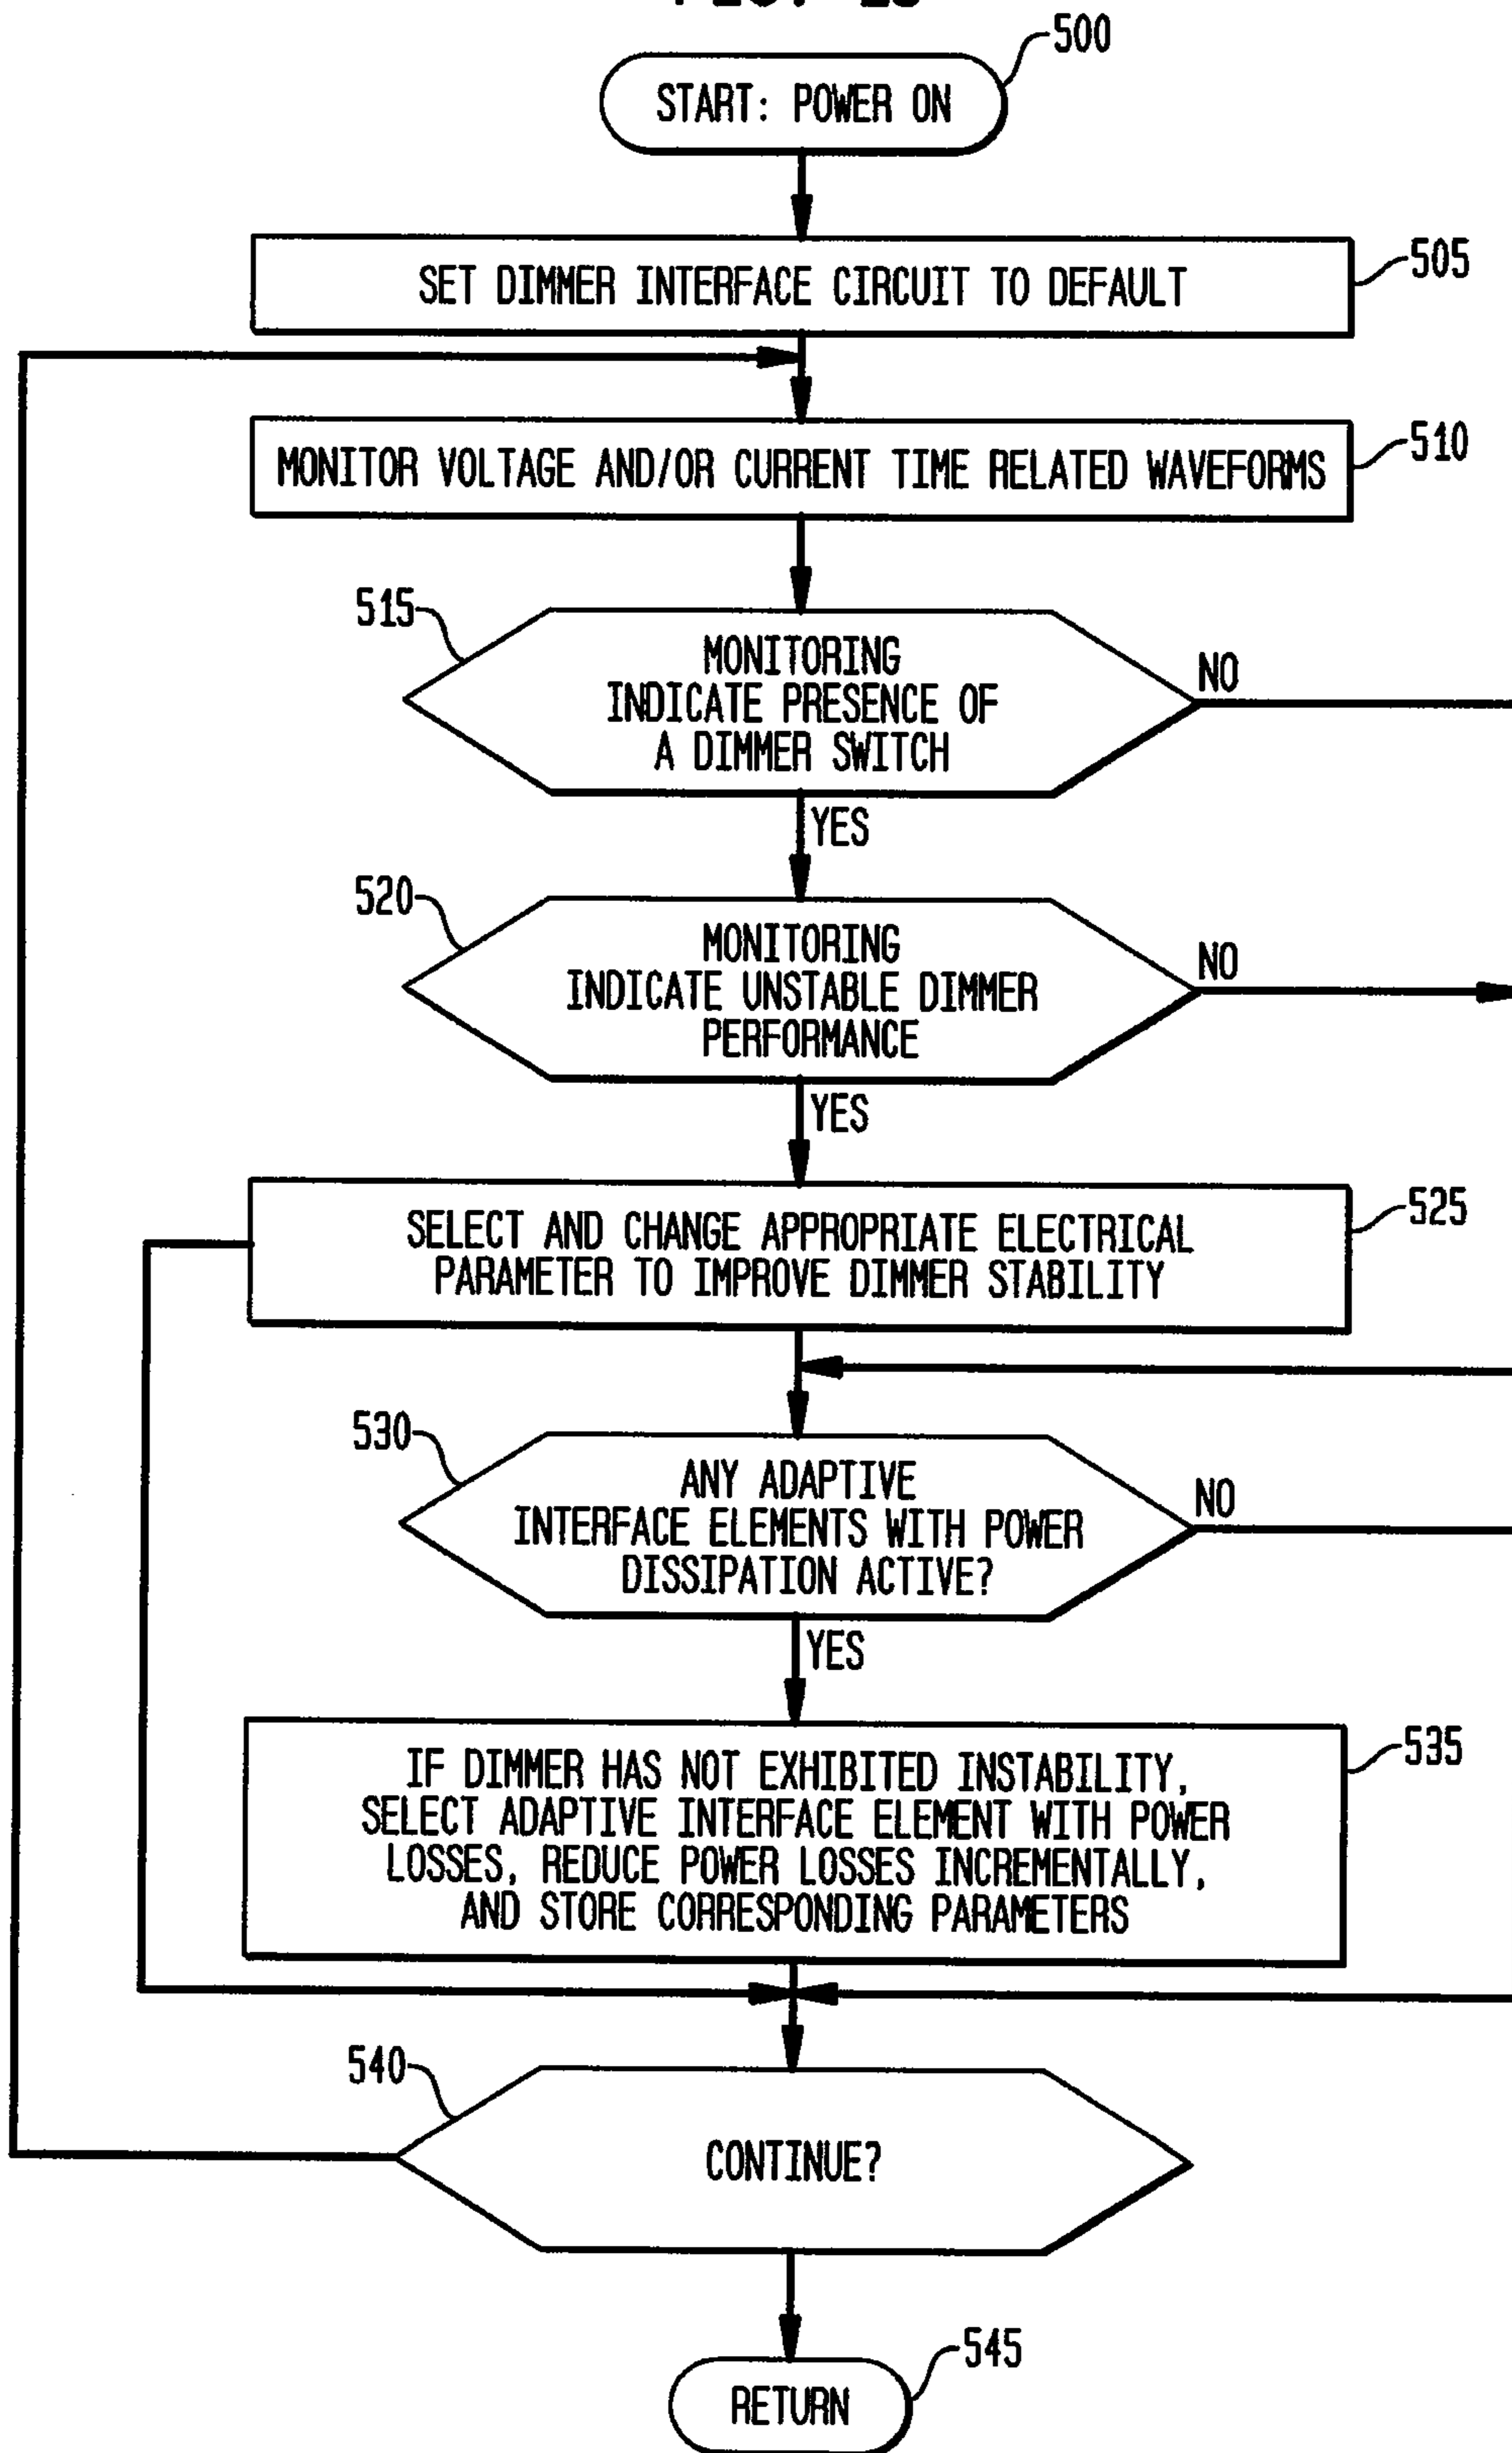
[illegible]

500

START: POWER ON

SET DIMMER INTERFACE CIRCUIT TO DEFAULT

505

MONITOR VOLTAGE AND/OR CURRENT TIME RELATED WAVEFORMS

510

515

MONITORING INDICATE PRESENCE OF A DIMMER SWITCH

NO

YES

520

MONITORING INDICATE UNSTABLE DIMMER PERFORMANCE

NO

YES

SELECT AND CHANGE APPROPRIATE ELECTRICAL PARAMETER TO IMPROVE DIMMER STABILITY

525

530

ANY ADAPTIVE INTERFACE ELEMENTS WITH POWER DISSIPATION ACTIVE?

NO

YES

IF DIMMER HAS NOT EXHIBITED INSTABILITY, SELECT ADAPTIVE INTERFACE ELEMENT WITH POWER LOSSES, REDUCE POWER LOSSES INCREMENTALLY, AND STORE CORRESPONDING PARAMETERS

535

540

CONTINUE?

RETURN

545